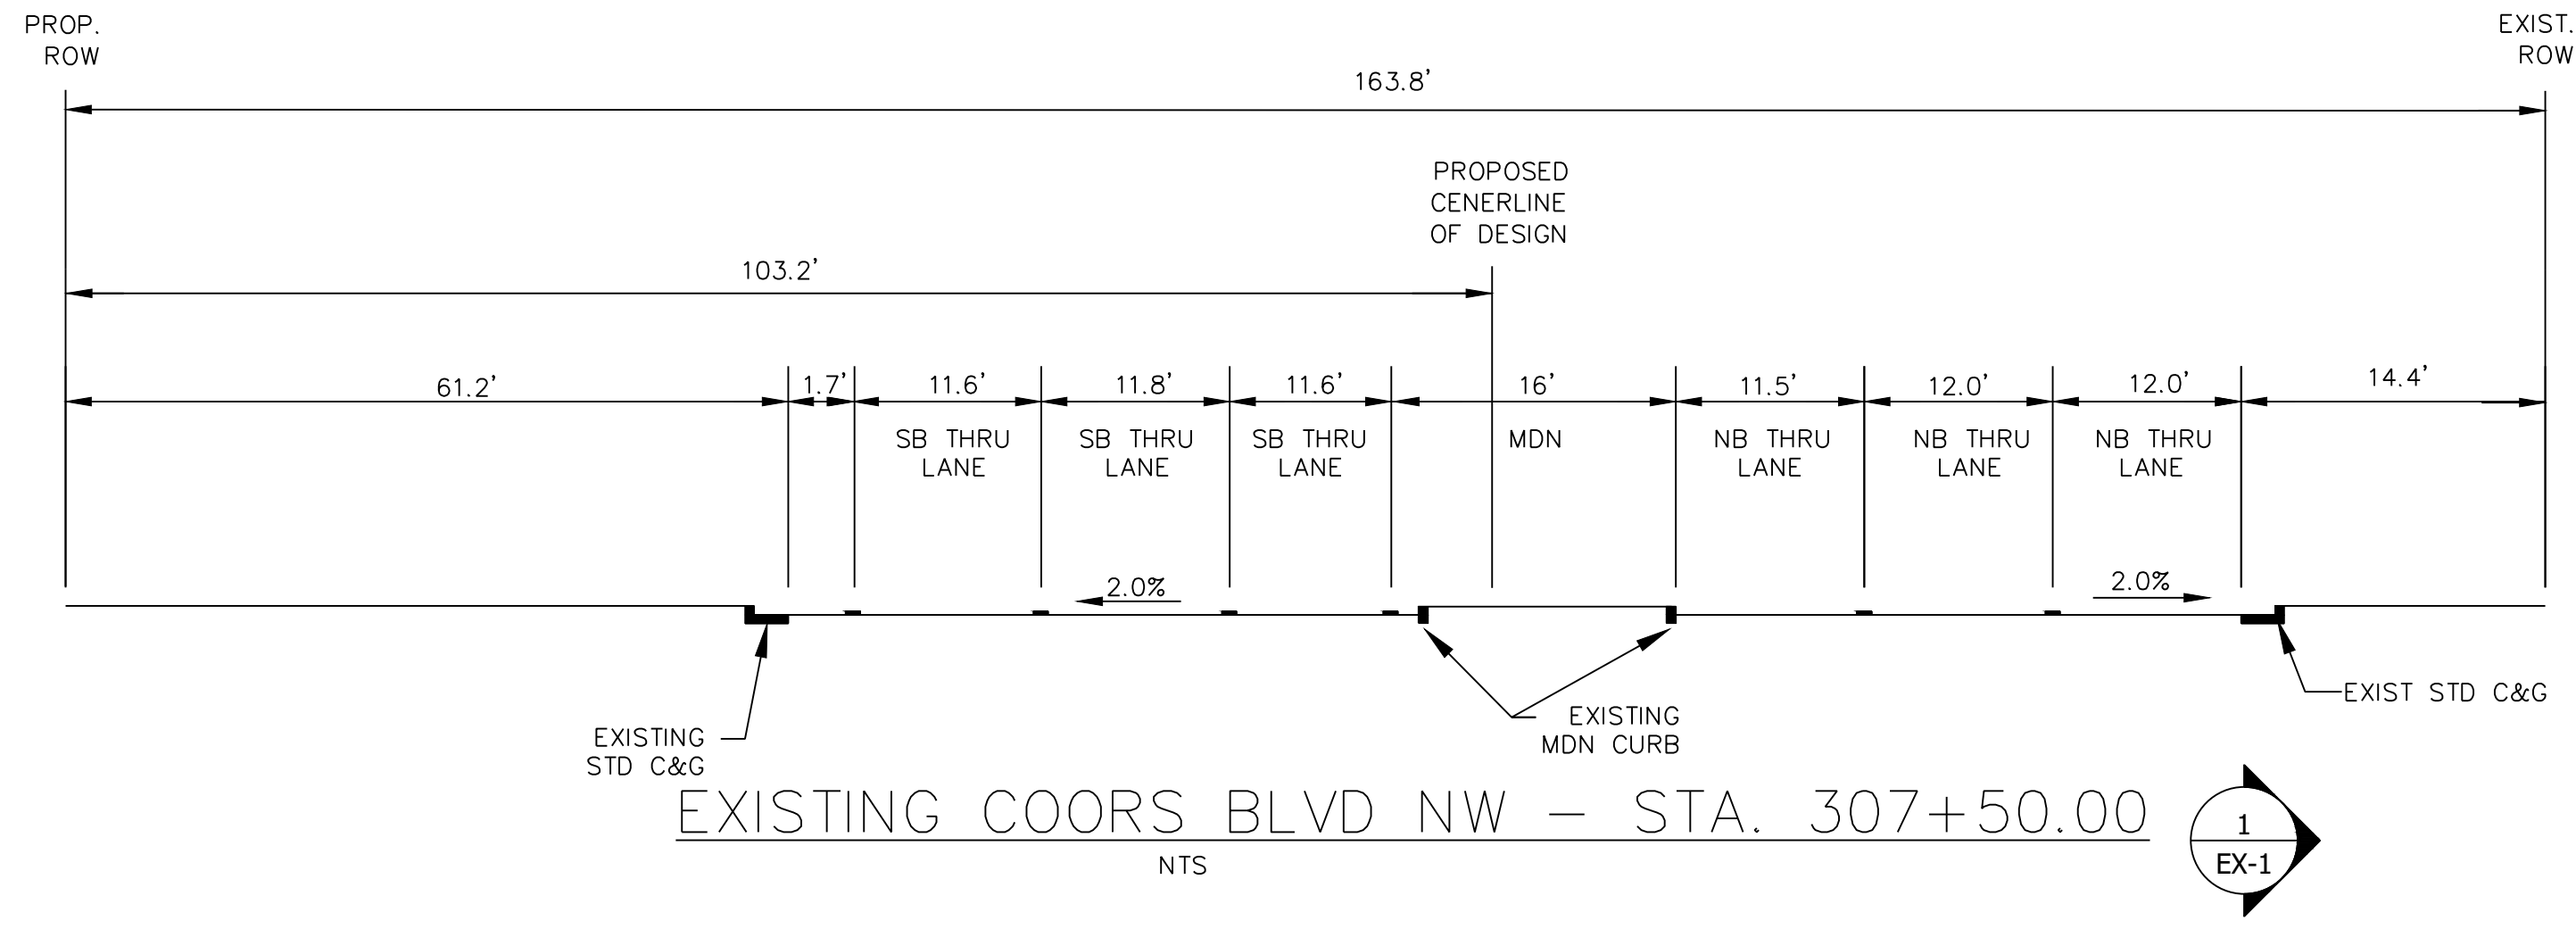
PROP. ROW

EXIST. ROW

163.8'

PROPOSED CENERLINE OF DESIGN

103.2'

61.2'

1.7'

11.6'

11.8'

11.6'

16'

11.5'

12.0'

12.0'

14.4'

SB THRU LANE

SB THRU LANE

SB THRU LANE

MDN

NB THRU LANE

NB THRU LANE

NB THRU LANE

2.0%

2.0%

EXIST STD C&G

EXISTING STD C&G

EXISTING MDN CURB

EXISTING COORS BLVD NW – STA. 307+50.00

NTS

1

EX-1